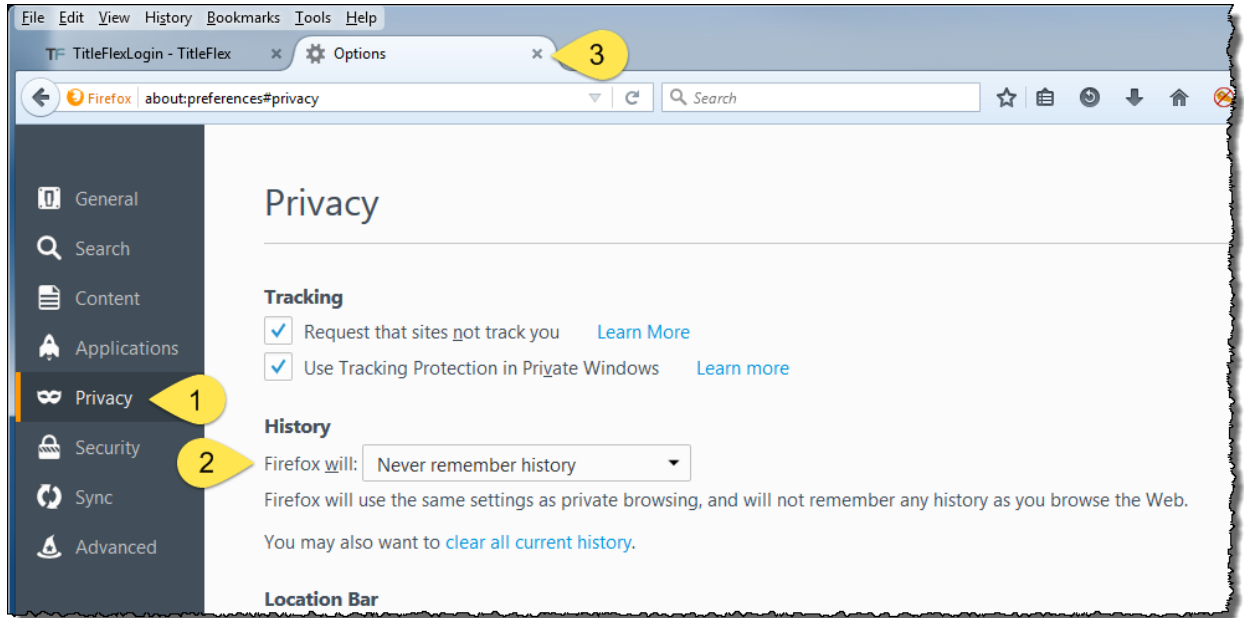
File Edit View History Bookmarks Tools Help

TF TitleFlexLogin - TitleFlex ×

Options ×

3

Firefox about:preferences#privacy

Search

General

Search

Content

Applications

Privacy

1

Security

Sync

Advanced

Privacy

Tracking

Request that sites not track you Learn More

Use Tracking Protection in Private Windows Learn more

History

2

Firefox will: Never remember history

Firefox will use the same settings as private browsing, and will not remember any history as you browse the Web.

You may also want to clear all current history.

Location Bar